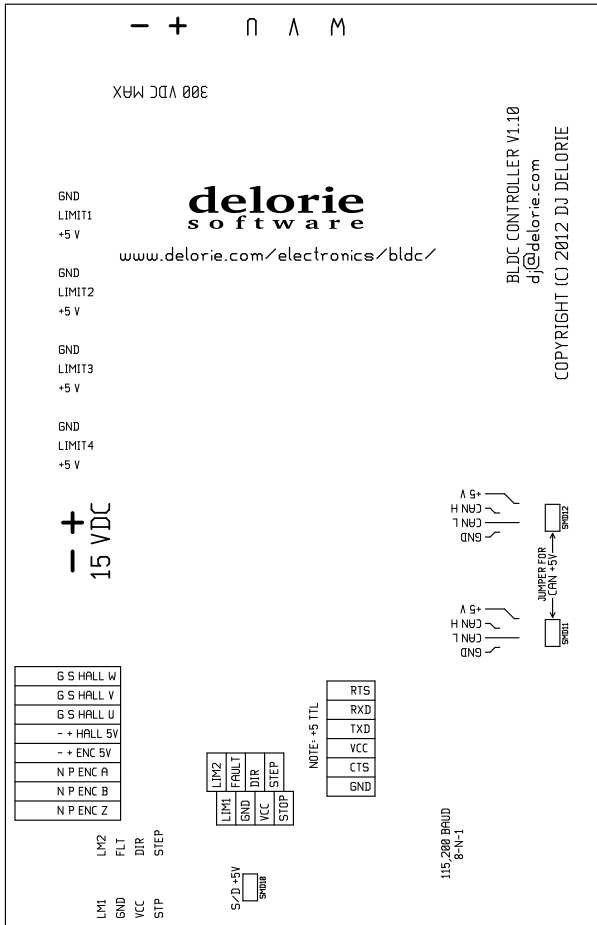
− + U V W

300 VDC MAX

GND
LIMIT1
+5 V

GND
LIMIT2
+5 V

GND
LIMIT3
+5 V

GND
LIMIT4
+5 V

delorie
software

www.delorie.com/electronics/bldc/

BLDC CONTROLLER V1.10
dj@delorie.com
COPYRIGHT (C) 2012 DJ DELORIE

+5 V
CAN H
CAN L
GND
SMD12

JUMPER FOR CAN +5V

+5 V
CAN H
CAN L
GND
SMD11

+ −
15 VDC

| G S HALL W |
|---|
| G S HALL V |
| G S HALL U |
| − + HALL 5V |
| − + ENC 5V |
| N P ENC A |
| N P ENC B |
| N P ENC Z |

| LIM2 | FAULT | DIR | STEP |
|---|---|---|---|
| LIM1 | GND | VCC | STOP |

NOTE: +5 TTL

| RTS |
|---|
| RXD |
| TXD |
| VCC |
| CTS |
| GND |

115,200 BAUD
8-N-1

LM2 FLT DIR STEP
LM1 GND VCC STP

S/D +5V
SMD10